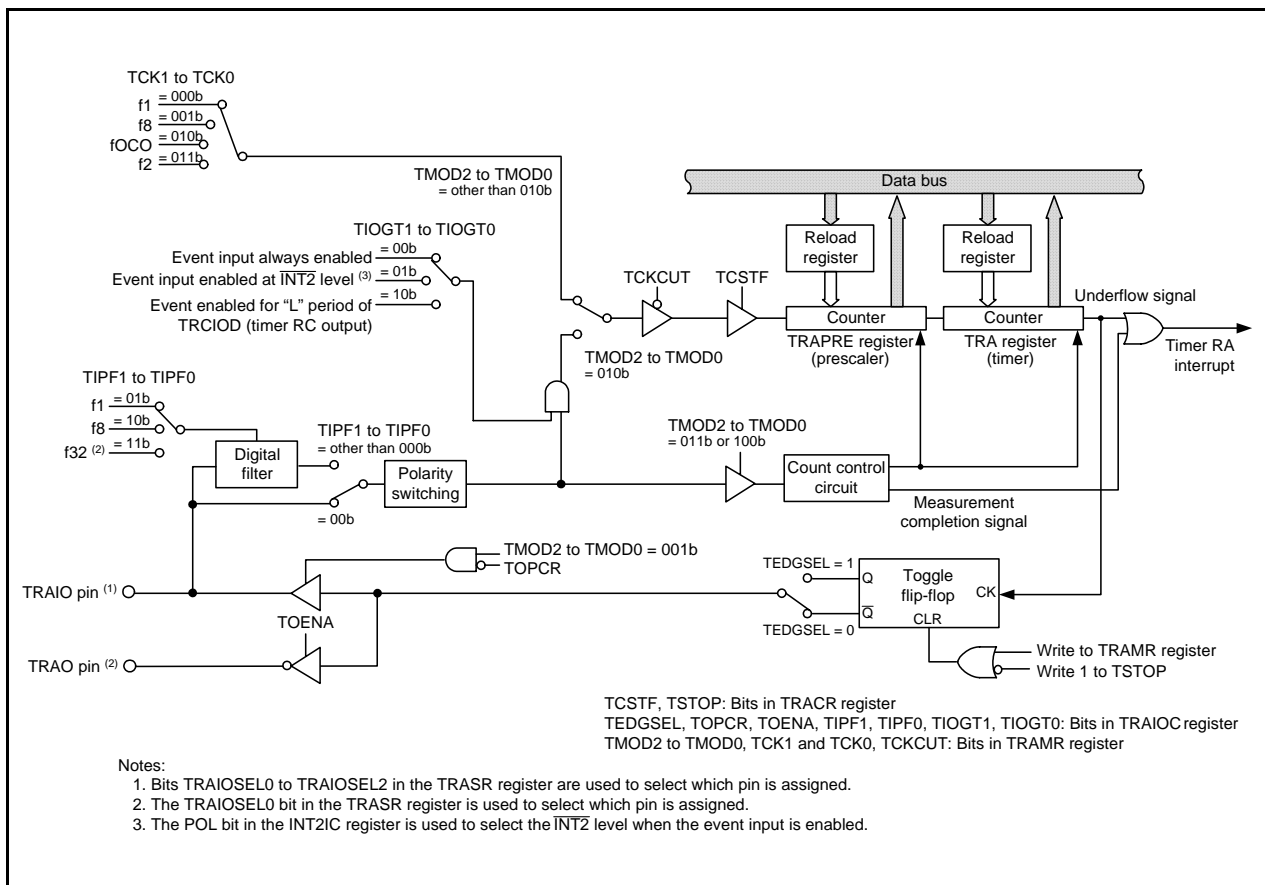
TCK1 to TCK0
f1 = 000b
f8 = 001b
fOCO = 010b
f2 = 011b

TMOD2 to TMOD0
= other than 010b

Data bus

TIOGT1 to TIOGT0
Event input always enabled = 00b
Event input enabled at $\overline{INT2}$ level $^{(3)}$ = 01b
Event enabled for "L" period of = 10b
TRCIOD (timer RC output)

TCKCUT
TCSTF
Reload register
Reload register
Underflow signal
Counter
Counter
TRAPRE register (prescaler)
TRA register (timer)
Timer RA interrupt

TMOD2 to TMOD0
= 010b

TIPF1 to TIPF0
f1 = 01b
f8 = 10b
f32 $^{(2)}$ = 11b

TIPF1 to TIPF0
= other than 000b
Digital filter
Polarity switching
= 00b

TMOD2 to TMOD0
= 011b or 100b
Count control circuit
Measurement completion signal

TMOD2 to TMOD0 = 001b
TOPCR

TEDGSEL = 1
Q
$\overline{Q}$
TEDGSEL = 0
Toggle flip-flop
CK
CLR

TRAIO pin $^{(1)}$
TOENA
TRAO pin $^{(2)}$

Write to TRAMR register
Write 1 to TSTOP

TCSTF, TSTOP: Bits in TRACR register
TEDGSEL, TOPCR, TOENA, TIPF1, TIPF0, TIOGT1, TIOGT0: Bits in TRAIOC register
TMOD2 to TMOD0, TCK1 and TCK0, TCKCUT: Bits in TRAMR register

Notes:
1. Bits TRAIOSEL0 to TRAIOSEL2 in the TRASR register are used to select which pin is assigned.
2. The TRAIOSEL0 bit in the TRASR register is used to select which pin is assigned.
3. The POL bit in the INT2IC register is used to select the $\overline{INT2}$ level when the event input is enabled.